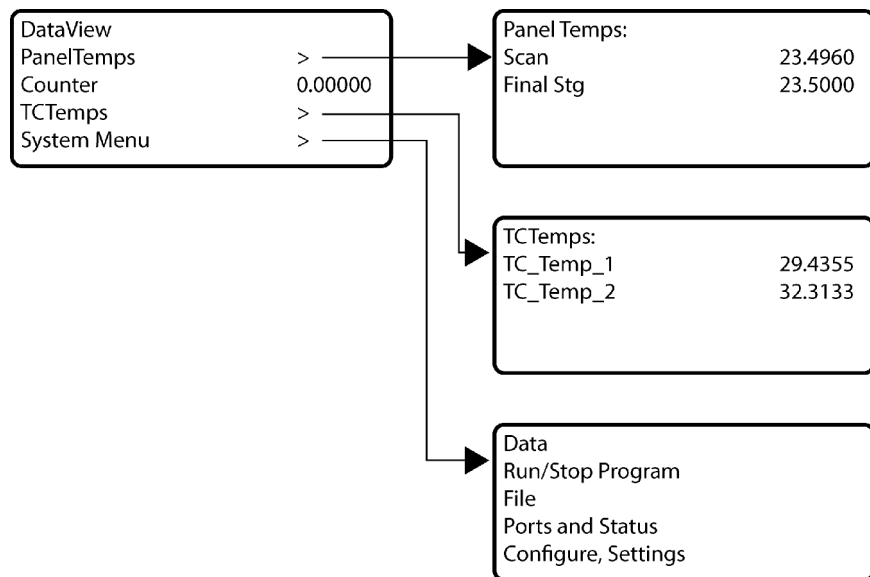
DataView
PanelTemps >
Counter 0.00000
TCTemps >
System Menu >

Panel Temps:
Scan 23.4960
Final Stg 23.5000

TCTemps:
TC_Temp_1 29.4355
TC_Temp_2 32.3133

Data
Run/Stop Program
File
Ports and Status
Configure, Settings